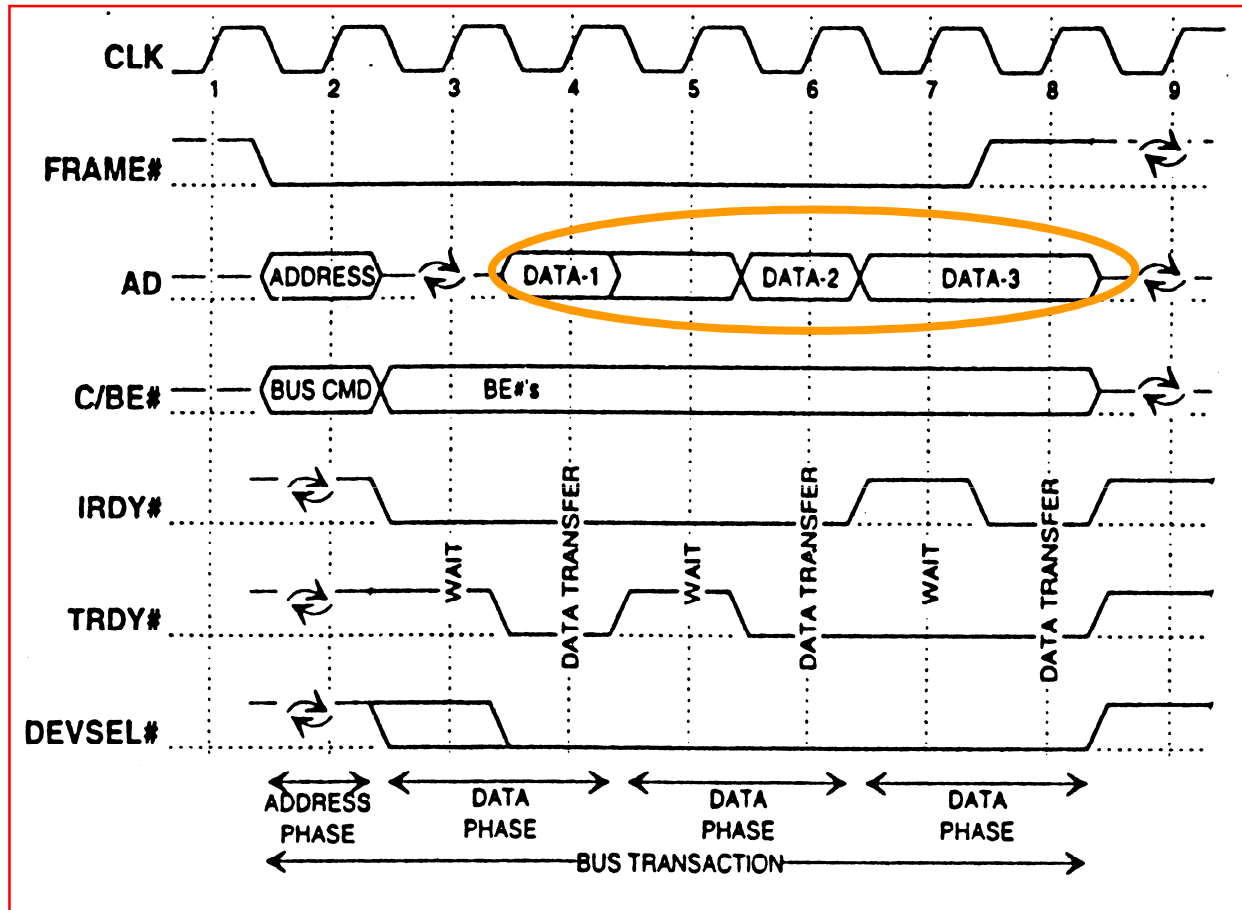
CLK
1 2 3 4 5 6 7 8 9
FRAME#
AD
ADDRESS
DATA-1
DATA-2
DATA-3
C/BE#
BUS CMD
BE#'s
IRDY#
TRDY#
DEVSEL#
WAIT
DATA TRANSFER
WAIT
DATA TRANSFER
WAIT
DATA TRANSFER
ADDRESS PHASE
DATA PHASE
DATA PHASE
DATA PHASE
BUS TRANSACTION